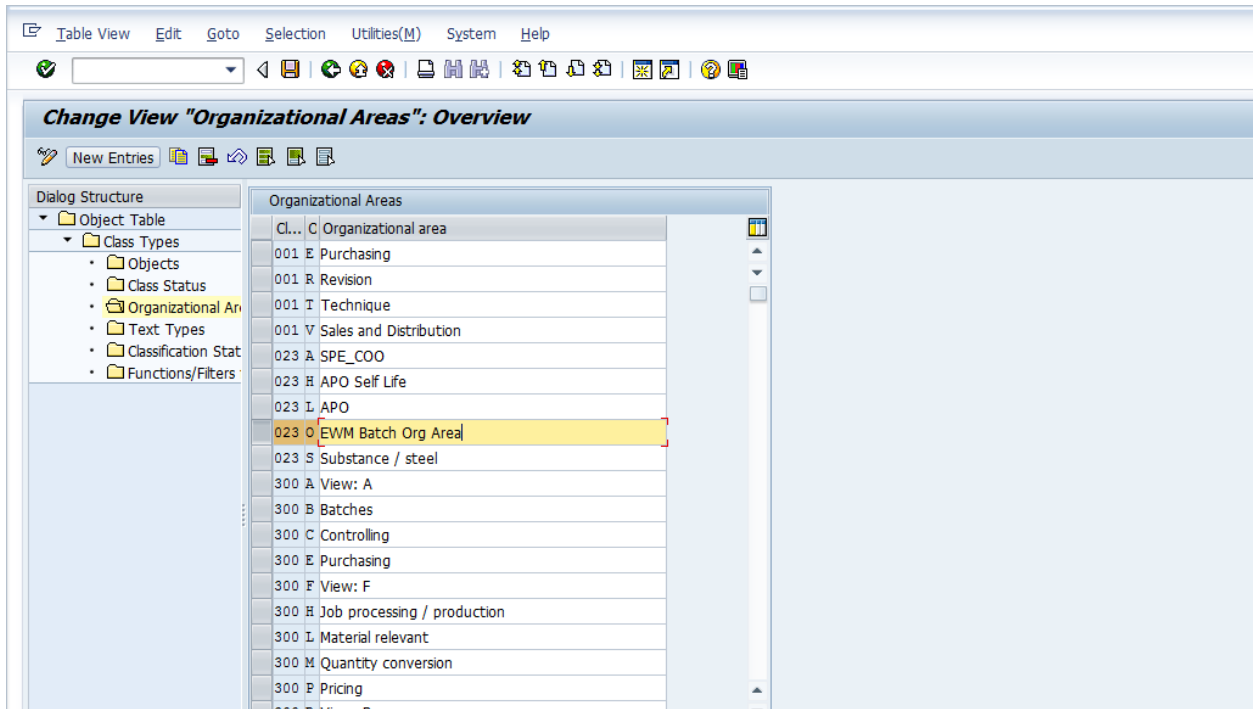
Table View Edit Goto Selection Utilities(M) System Help

Change View "Organizational Areas": Overview

New Entries

Dialog Structure
Object Table
Class Types
Objects
Class Status
Organizational Ar
Text Types
Classification Stat
Functions/Filters

Organizational Areas

| Cl... | C | Organizational area |
|---|---|---|
| 001 | E | Purchasing |
| 001 | R | Revision |
| 001 | T | Technique |
| 001 | V | Sales and Distribution |
| 023 | A | SPE_COO |
| 023 | H | APO Self Life |
| 023 | L | APO |
| 023 | O | EWM Batch Org Area |
| 023 | S | Substance / steel |
| 300 | A | View: A |
| 300 | B | Batches |
| 300 | C | Controlling |
| 300 | E | Purchasing |
| 300 | F | View: F |
| 300 | H | Job processing / production |
| 300 | L | Material relevant |
| 300 | M | Quantity conversion |
| 300 | P | Pricing |